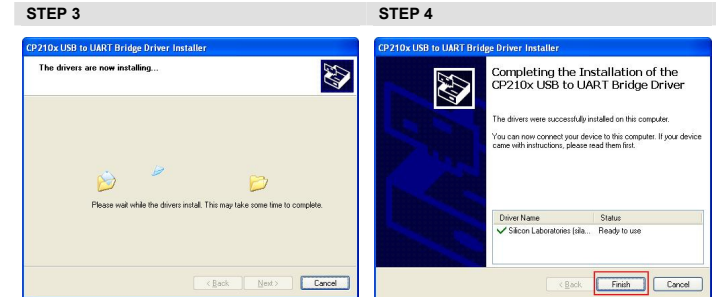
STEP 3

CP210x USB to UART Bridge Driver Installer

The drivers are now installing...

Please wait while the drivers install. This may take some time to complete.

< Back Next > Cancel

STEP 4

CP210x USB to UART Bridge Driver Installer

Completing the Installation of the CP210x USB to UART Bridge Driver

The drivers were successfully installed on this computer.

You can now connect your device to this computer. If your device came with instructions, please read them first.

| Driver Name | Status |
|---|---|
| Silicon Laboratories (sila... | Ready to use |

< Back Finish Cancel